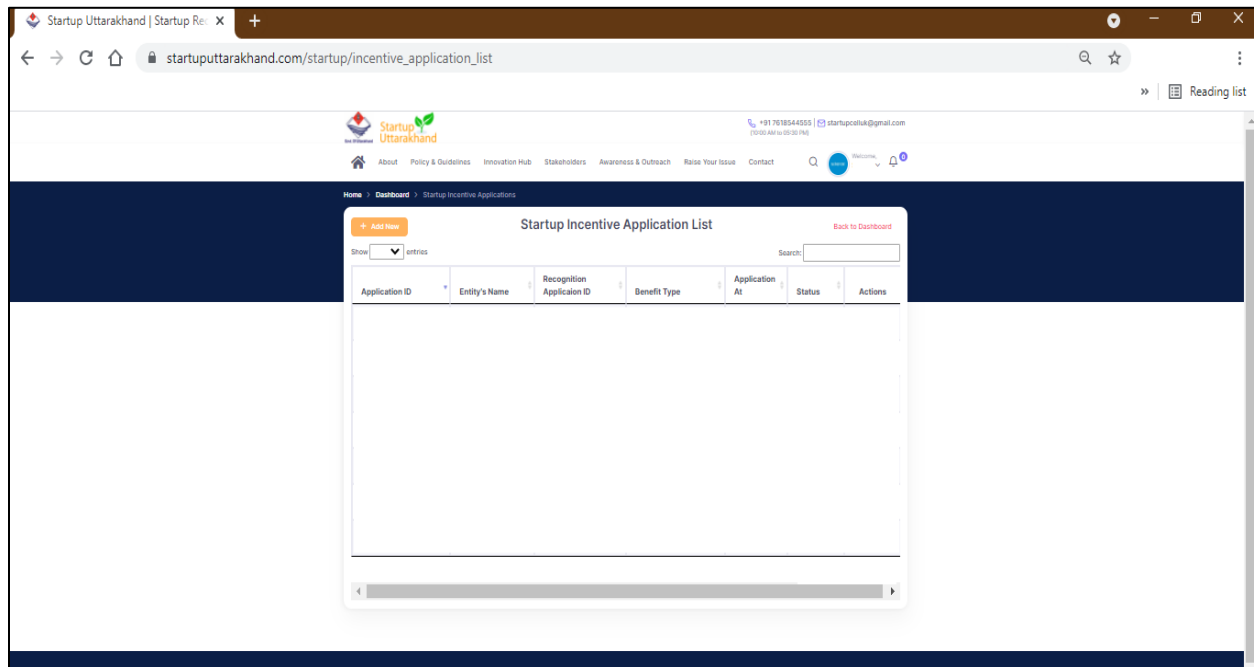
Startup Uttarakhand | Startup Re

startuputtarakhand.com/startup/incentive_application_list

Reading list

Startup Uttarakhand

+91 7618544555 | startupcelluk@gmail.com
(10:00 AM to 05:30 PM)

About Policy & Guidelines Innovation Hub Stakeholders Awareness & Outreach Raise Your Issue Contact

Welcome,

0

Home > Dashboard > Startup Incentive Applications

+ Add New

Startup Incentive Application List

Back to Dashboard

Show entries

Search:

| Application ID | Entity's Name | Recognition Applicaion ID | Benefit Type | Application At | Status | Actions |
|---|---|---|---|---|---|---|